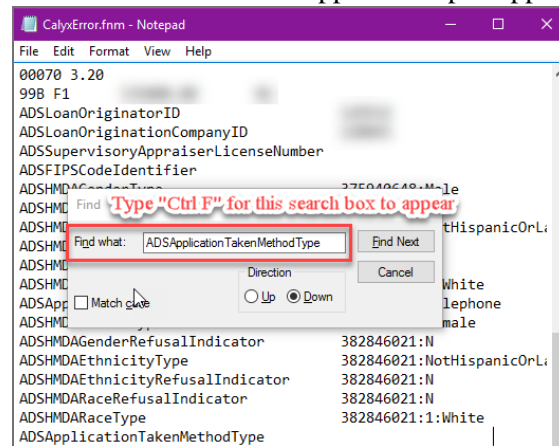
CalyxError.fnm - Notepad

File Edit Format View Help

00070 3.20
99B F1
ADSLoanOriginatorID
ADSLoanOriginationCompanyID
ADSSupervisoryAppraiserLicenseNumber
ADSFIPSCodeIdentifier
ADSHMDA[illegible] 375940648:Male
ADSHMDA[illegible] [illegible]tHispanicOrLa
ADSHMDA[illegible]
ADSHMDA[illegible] White
ADSApp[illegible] lephone
ADSHMDA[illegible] male
ADSHMDAGenderRefusalIndicator 382846021:N
ADSHMDAEthnicityType 382846021:NotHispanicOrLat
ADSHMDAEthnicityRefusalIndicator 382846021:N
ADSHMDARaceRefusalIndicator 382846021:N
ADSHMDARaceType 382846021:1:White
ADSApplicationTakenMethodType

Find

Type "Ctrl F" for this search box to appear

Find what: ADSApplicationTakenMethodType

Find Next

Cancel

Direction

Up Down

Match case